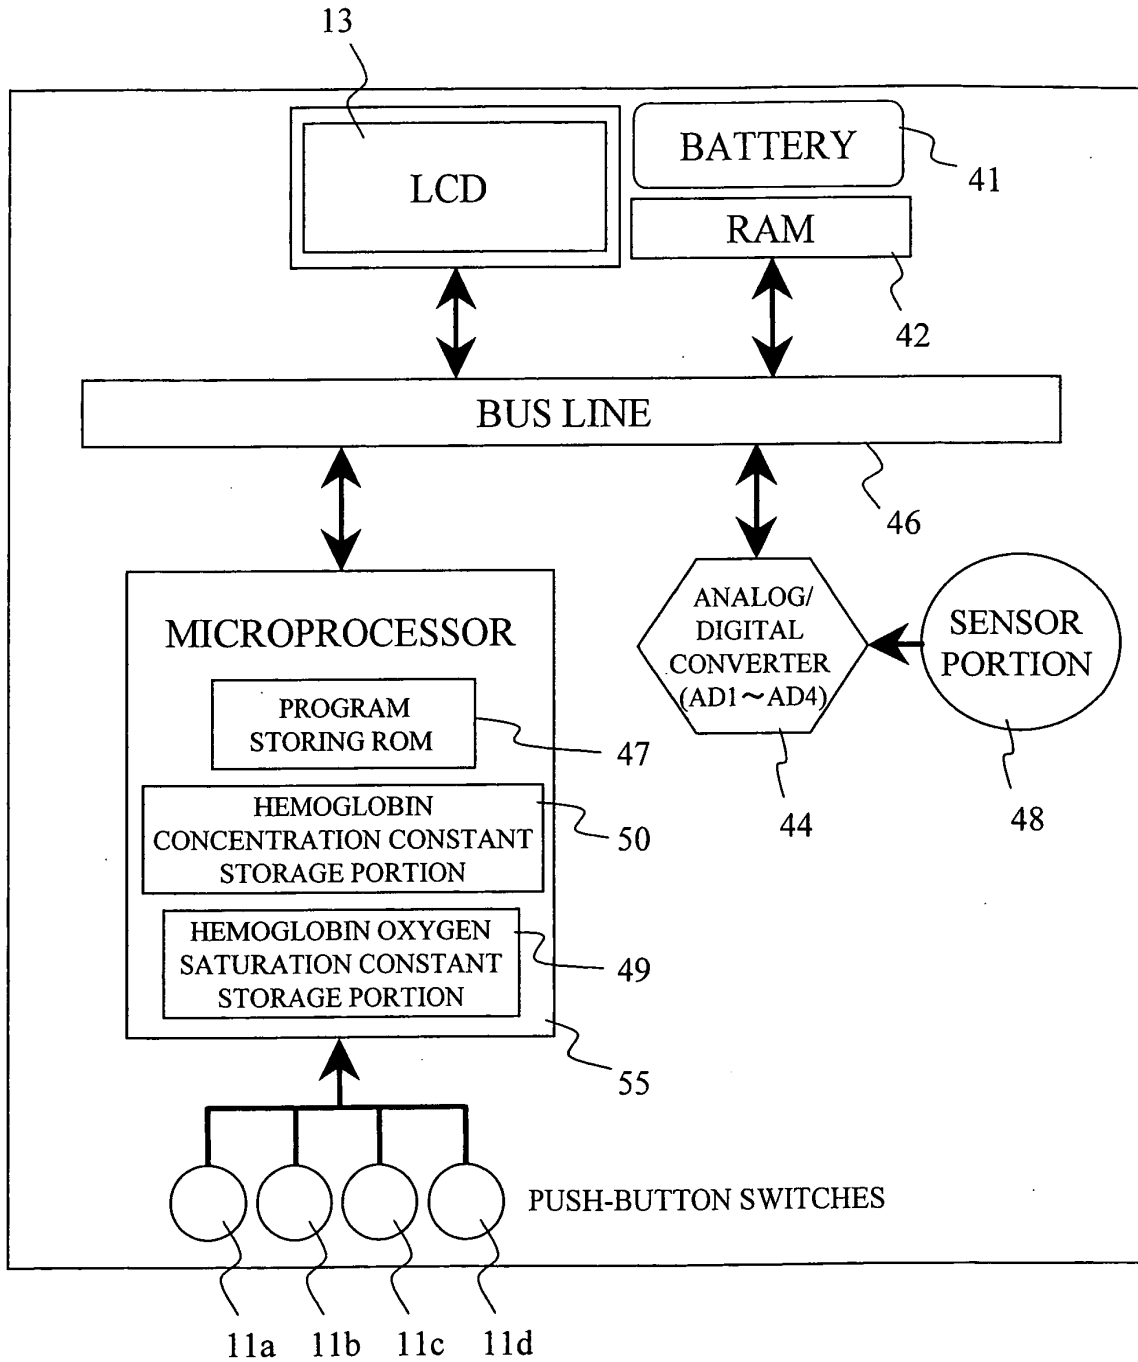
13

LCD

BATTERY

41

RAM

42

BUS LINE

46

MICROPROCESSOR

PROGRAM STORING ROM

47

HEMOGLOBIN CONCENTRATION CONSTANT STORAGE PORTION

50

HEMOGLOBIN OXYGEN SATURATION CONSTANT STORAGE PORTION

49

55

ANALOG/ DIGITAL CONVERTER (AD1～AD4)

44

SENSOR PORTION

48

PUSH-BUTTON SWITCHES

11a 11b 11c 11d